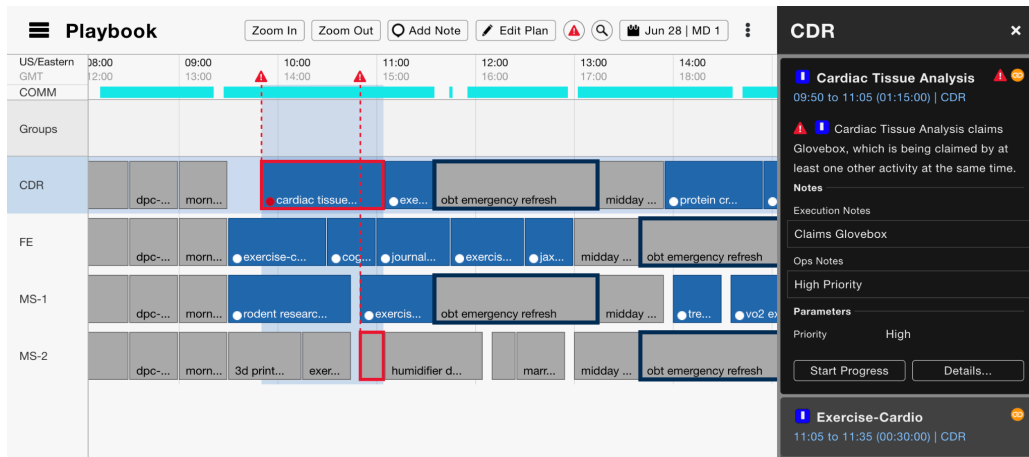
Playbook

Zoom In Zoom Out Add Note Edit Plan Jun 28 | MD 1

US/Eastern
GMT
COMM

08:00 12:00
09:00 13:00
10:00 14:00
11:00 15:00
12:00 16:00
13:00 17:00
14:00 18:00

Groups

CDR
dpc-... morn... cardiac tissue... exe... obt emergency refresh midday ... protein cr...

FE
dpc-... morn... exercise-c... cog... journal... exercis... jax... midday ... obt emergency refresh

MS-1
dpc-... morn... rodent researc... exercis... obt emergency refresh midday ... tre... vo2 ex

MS-2
dpc-... morn... 3d print... exer... humidifier d... marr... midday ... obt emergency refresh

CDR

Cardiac Tissue Analysis
09:50 to 11:05 (01:15:00) | CDR

Cardiac Tissue Analysis claims Glovebox, which is being claimed by at least one other activity at the same time.

Notes

Execution Notes
Claims Glovebox

Ops Notes
High Priority

Parameters

Priority High

Start Progress
Details...

Exercise-Cardio
11:05 to 11:35 (00:30:00) | CDR